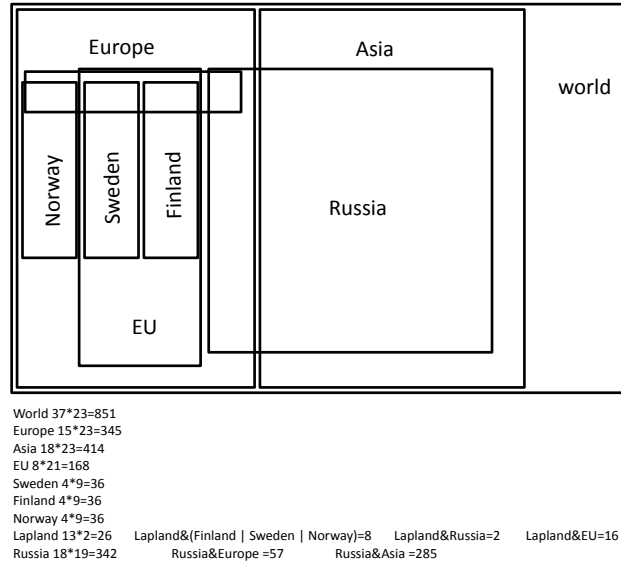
Europe

Asia

world

Norway

Sweden

Finland

Russia

EU

World 37*23=851
Europe 15*23=345
Asia 18*23=414
EU 8*21=168
Sweden 4*9=36
Finland 4*9=36
Norway 4*9=36
Lapland 13*2=26 Lapland&(Finland | Sweden | Norway)=8 Lapland&Russia=2 Lapland&EU=16
Russia 18*19=342 Russia&Europe =57 Russia&Asia =285